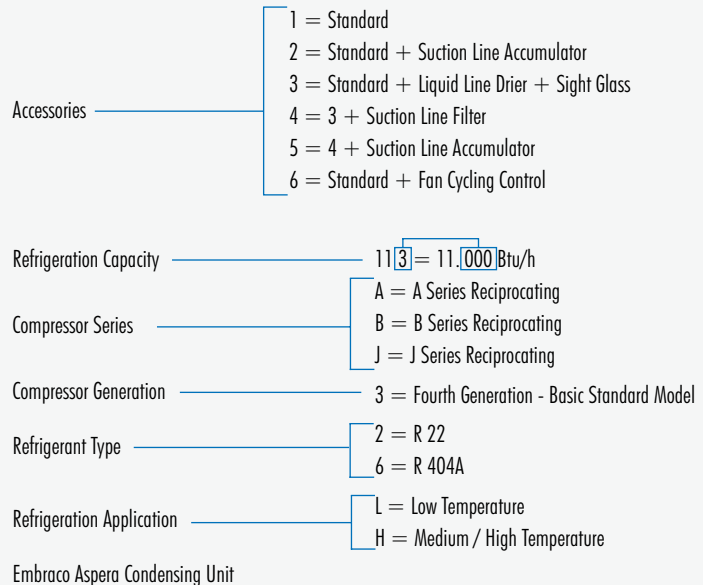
Accessories

1 = Standard
2 = Standard + Suction Line Accumulator
3 = Standard + Liquid Line Drier + Sight Glass
4 = 3 + Suction Line Filter
5 = 4 + Suction Line Accumulator
6 = Standard + Fan Cycling Control

Refrigeration Capacity — 113 = 11.000 Btu/h

Compressor Series
A = A Series Reciprocating
B = B Series Reciprocating
J = J Series Reciprocating

Compressor Generation — 3 = Fourth Generation - Basic Standard Model

Refrigerant Type
2 = R 22
6 = R 404A

Refrigeration Application
L = Low Temperature
H = Medium / High Temperature

Embraco Aspera Condensing Unit